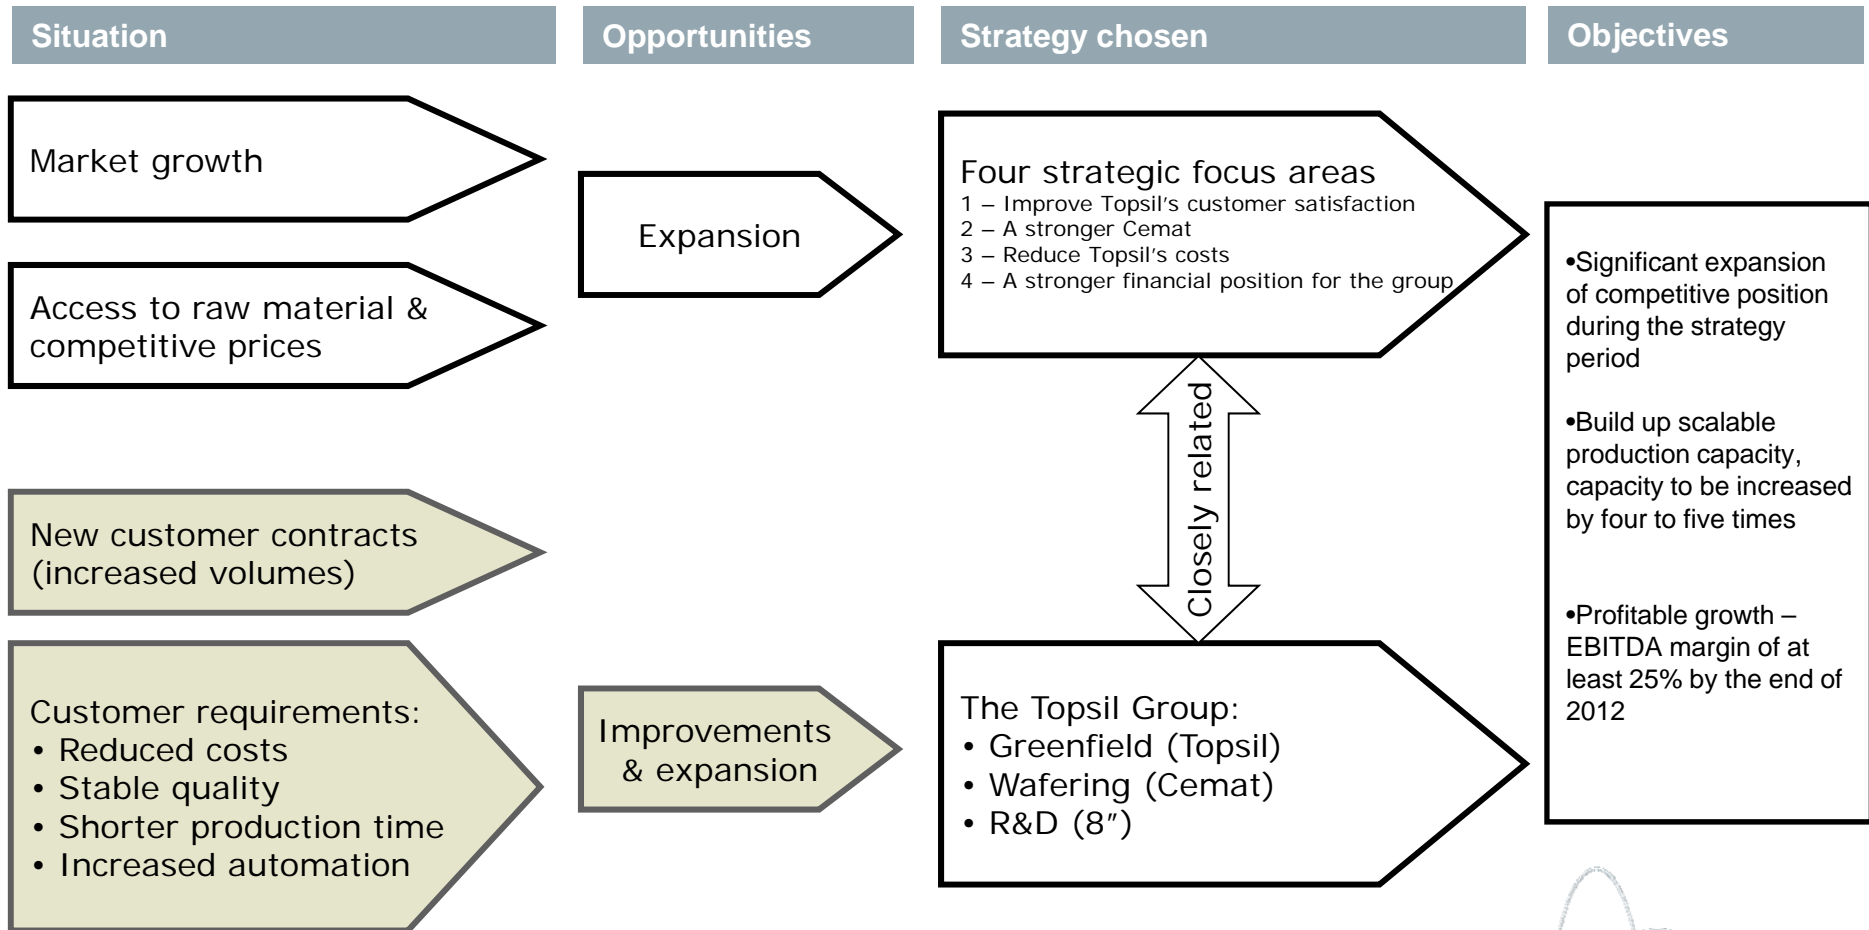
Situation

Opportunities

Strategy chosen

Objectives

Market growth

Access to raw material & competitive prices

New customer contracts (increased volumes)

Customer requirements:
• Reduced costs
• Stable quality
• Shorter production time
• Increased automation

Expansion

Improvements & expansion

Four strategic focus areas
1 – Improve Topsil's customer satisfaction
2 – A stronger Cemat
3 – Reduce Topsil's costs
4 – A stronger financial position for the group

Closely related

The Topsil Group:
• Greenfield (Topsil)
• Wafering (Cemat)
• R&D (8″)

•Significant expansion of competitive position during the strategy period

•Build up scalable production capacity, capacity to be increased by four to five times

•Profitable growth – EBITDA margin of at least 25% by the end of 2012